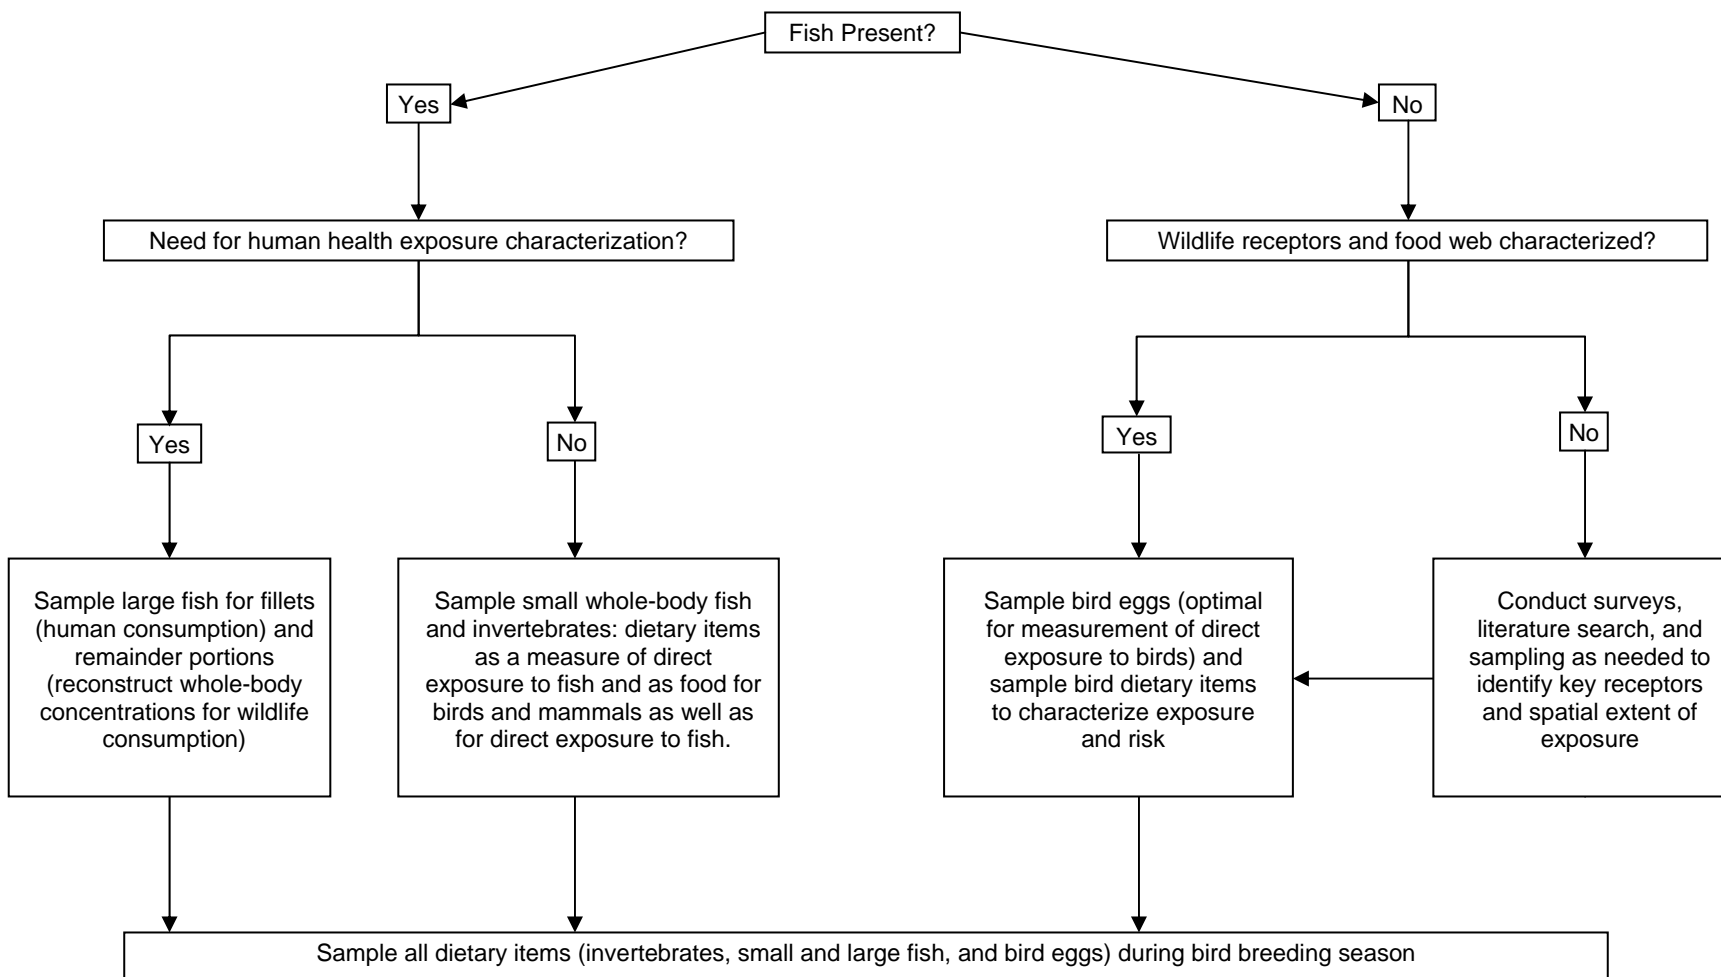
Fish Present?

Yes

No

Need for human health exposure characterization?

Wildlife receptors and food web characterized?

Yes

No

Yes

No

Sample large fish for fillets (human consumption) and remainder portions (reconstruct whole-body concentrations for wildlife consumption)

Sample small whole-body fish and invertebrates: dietary items as a measure of direct exposure to fish and as food for birds and mammals as well as for direct exposure to fish.

Sample bird eggs (optimal for measurement of direct exposure to birds) and sample bird dietary items to characterize exposure and risk

Conduct surveys, literature search, and sampling as needed to identify key receptors and spatial extent of exposure

Sample all dietary items (invertebrates, small and large fish, and bird eggs) during bird breeding season